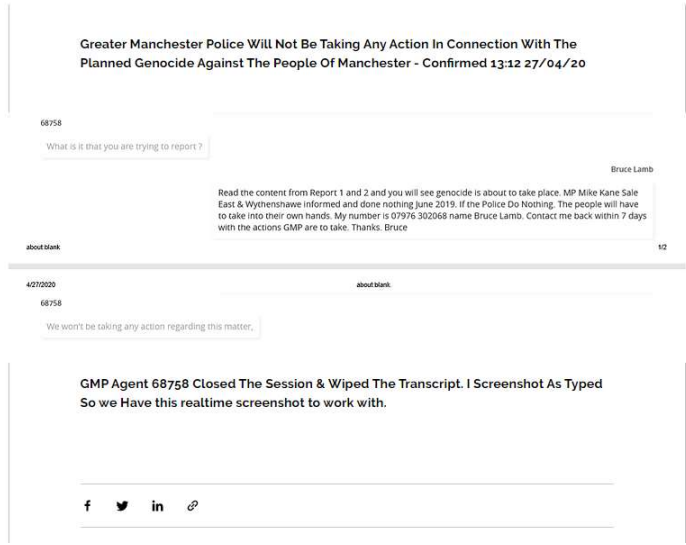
Greater Manchester Police Will Not Be Taking Any Action In Connection With The Planned Genocide Against The People Of Manchester - Confirmed 13:12 27/04/20

68758

What is it that you are trying to report ?

Bruce Lamb

Read the content from Report 1 and 2 and you will see genocide is about to take place. MP Mike Kane Sale East & Wythenshawe informed and done nothing June 2019. If the Police Do Nothing. The people will have to take into their own hands. My number is 07976 302068 name Bruce Lamb. Contact me back within 7 days with the actions GMP are to take. Thanks. Bruce

about:blank

1/2

4/27/2020

about:blank

68758

We won't be taking any action regarding this matter.

GMP Agent 68758 Closed The Session & Wiped The Transcript. I Screenshot As Typed So we Have this realtime screenshot to work with.